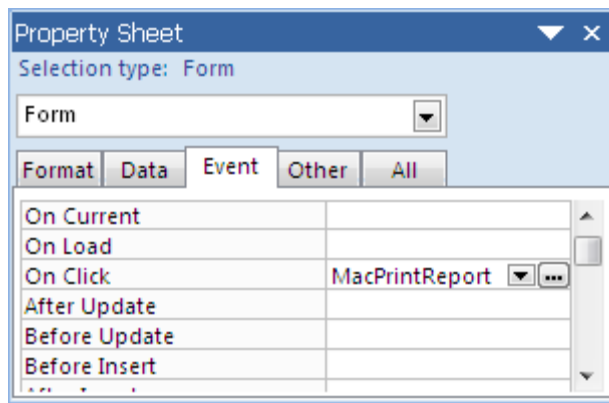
Property Sheet
Selection type: Form

Form

Format | Data | Event | Other | All

| | |
|---|---|
| On Current | |
| On Load | |
| On Click | MacPrintReport |
| After Update | |
| Before Update | |
| Before Insert | |
| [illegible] | |